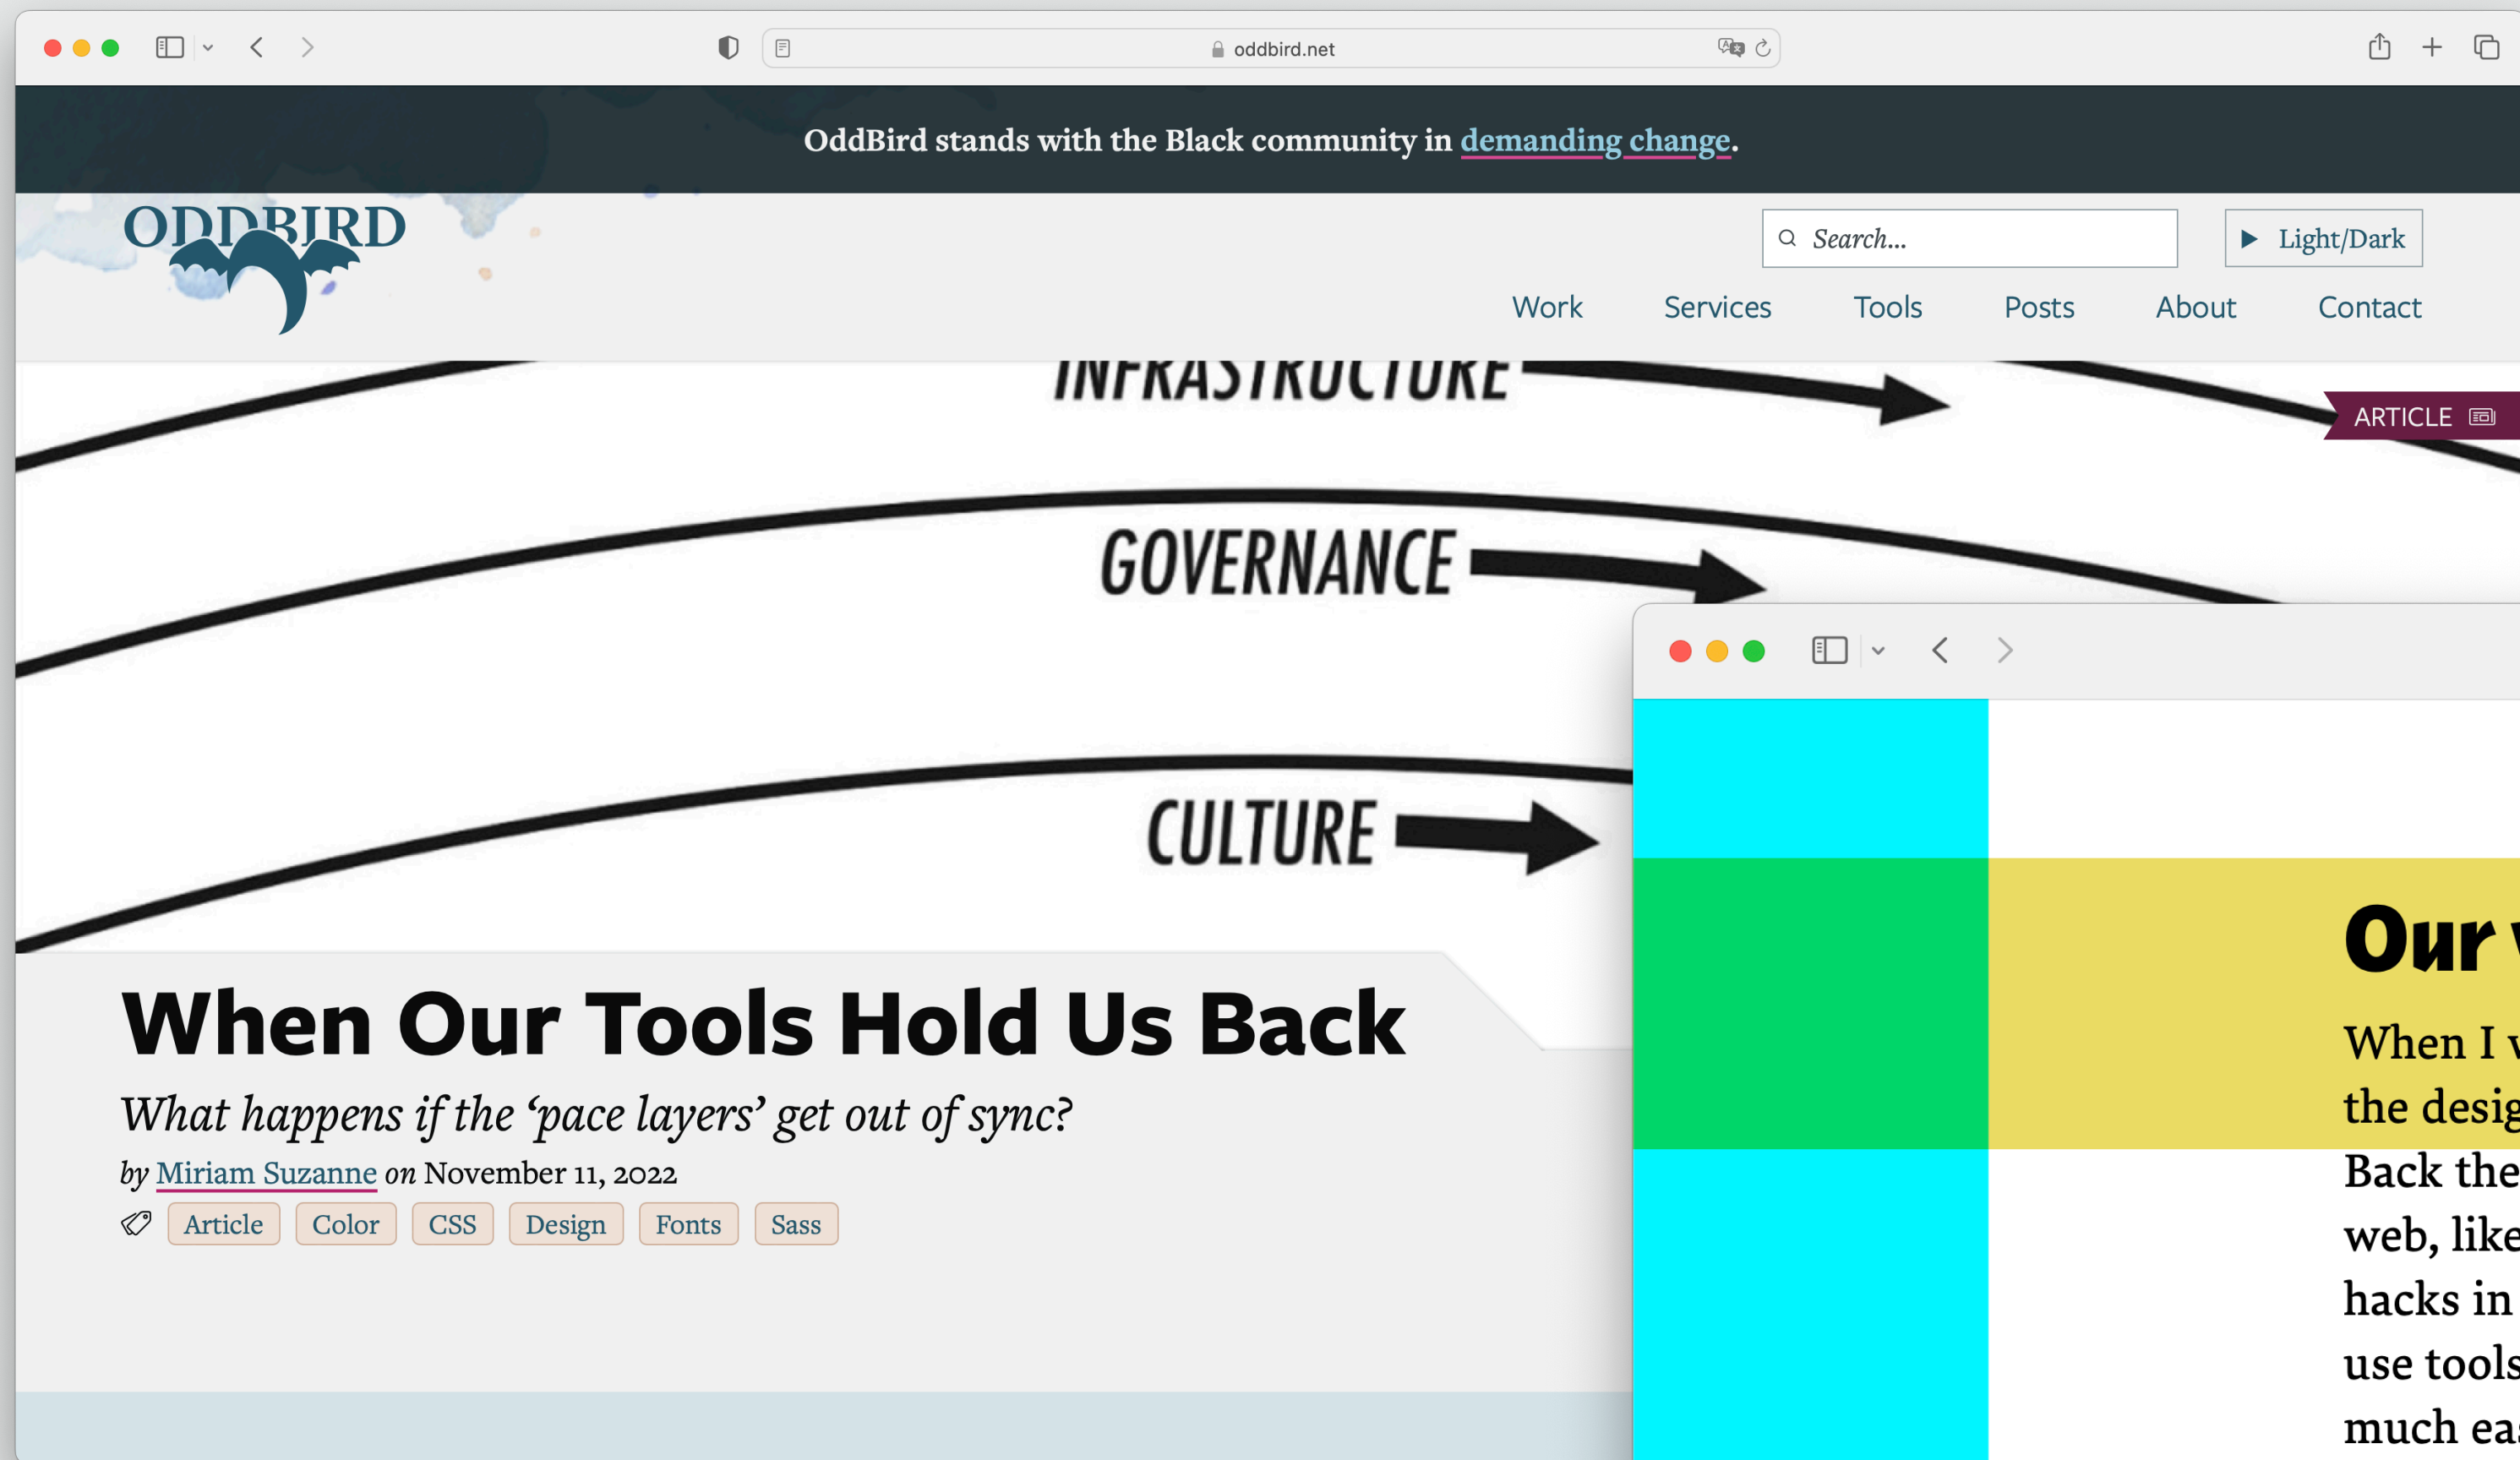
oddbird.net

OddBird stands with the Black community in demanding change.

ODDBIRD

Search...

Light/Dark

Work Services Tools Posts About Contact

INFRASTRUCTURE

ARTICLE

GOVERNANCE

CULTURE

When Our Tools Hold Us Back

What happens if the 'pace layers' get out of sync?

by Miriam Suzanne on November 11, 2022

Article Color CSS Design Fonts Sass

Our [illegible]

When I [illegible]
the desig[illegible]
Back the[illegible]
web, like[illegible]
hacks in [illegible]
use tools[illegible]
much ea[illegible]